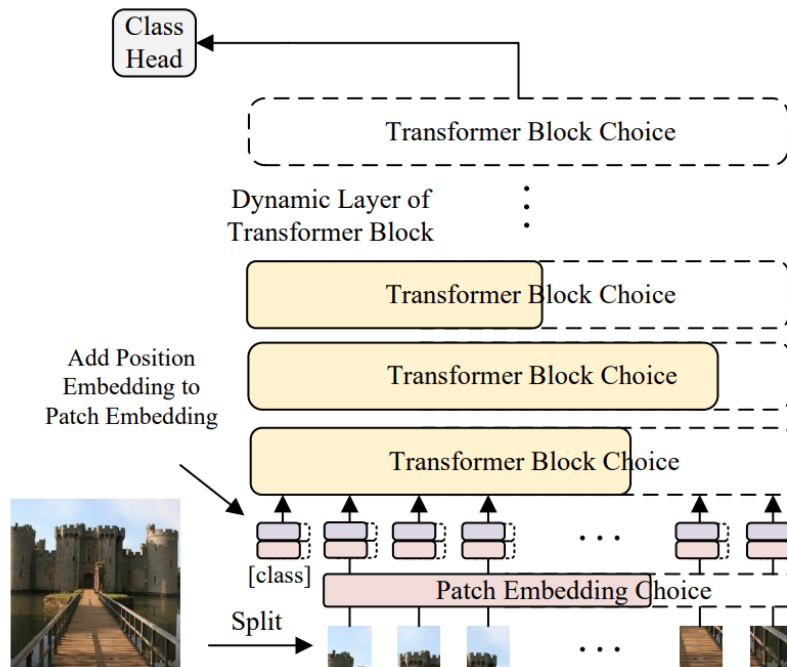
Class Head

Transformer Block Choice

Dynamic Layer of Transformer Block

Transformer Block Choice

Transformer Block Choice

Add Position Embedding to Patch Embedding

Transformer Block Choice

[class]

Patch Embedding Choice

Split